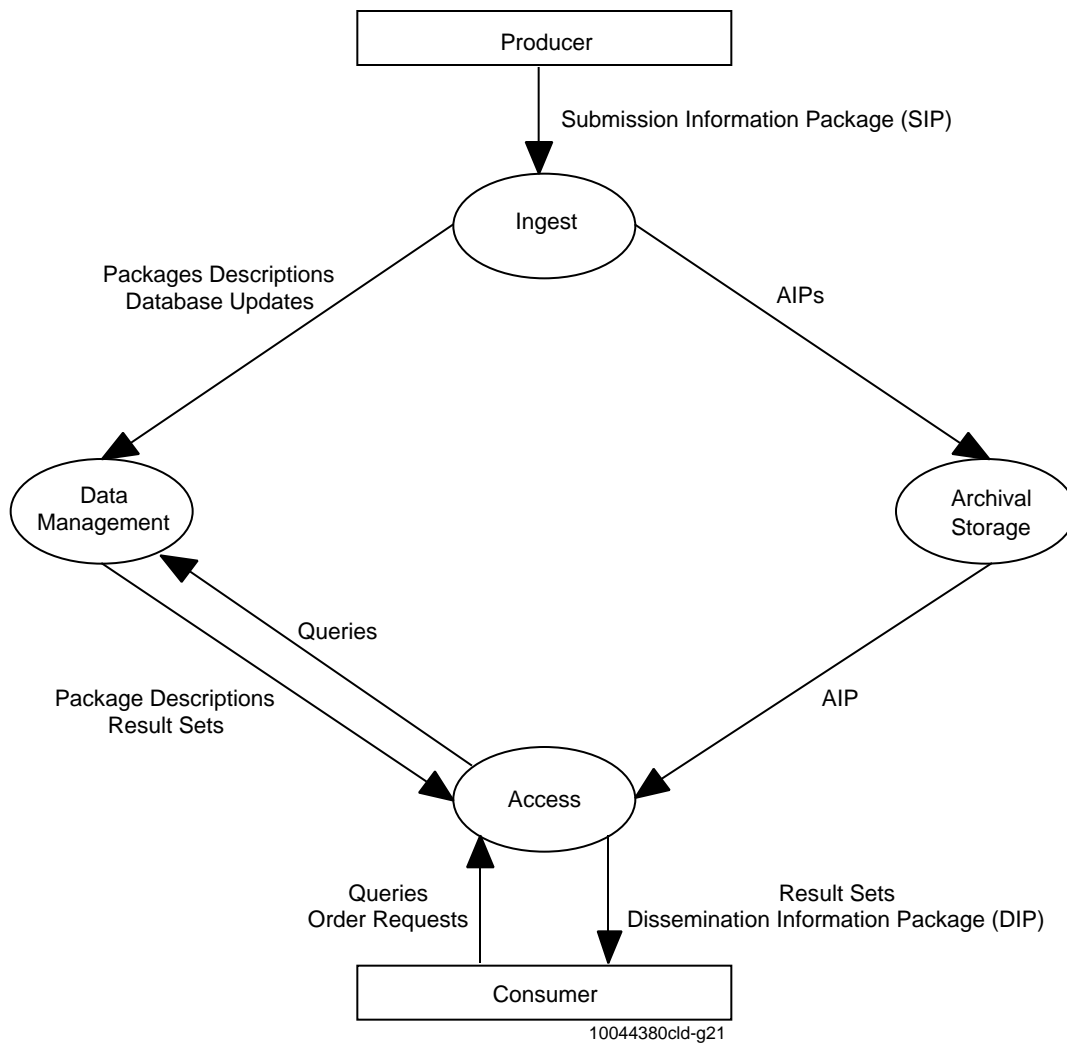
Producer

Submission Information Package (SIP)

Ingest

Packages Descriptions
Database Updates

AIPs

Data
Management

Archival
Storage

Queries

Package Descriptions
Result Sets

AIP

Access

Queries
Order Requests

Result Sets
Dissemination Information Package (DIP)

Consumer

10044380cld-g21